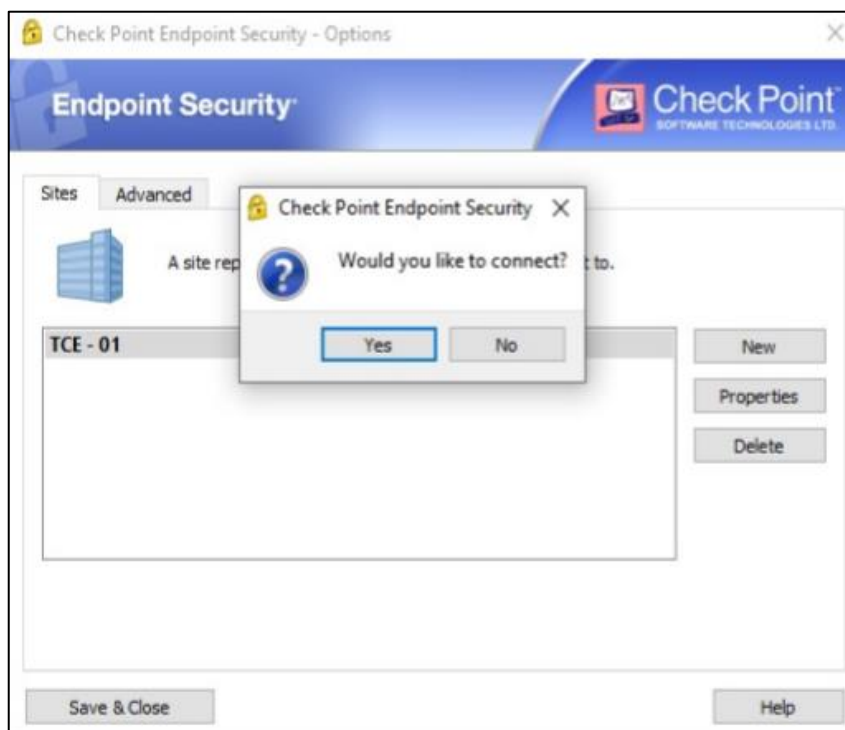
Check Point Endpoint Security - Options
×

Endpoint Security

Check Point
SOFTWARE TECHNOLOGIES LTD.

Sites
Advanced

A site rep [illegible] t to.

TCE - 01

New
Properties
Delete

Check Point Endpoint Security
×

Would you like to connect?

Yes
No

Save & Close
Help